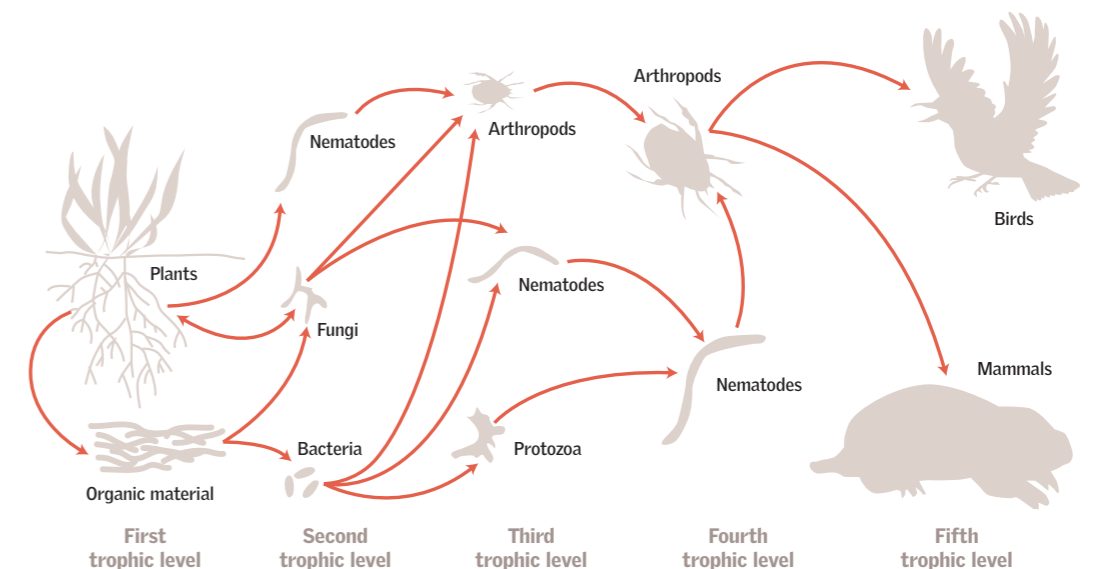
Arthropods

Arthropods

Nematodes

Birds

Plants

Nematodes

Fungi

Nematodes

Mammals

Bacteria

Protozoa

Organic material

First trophic level

Second trophic level

Third trophic level

Fourth trophic level

Fifth trophic level